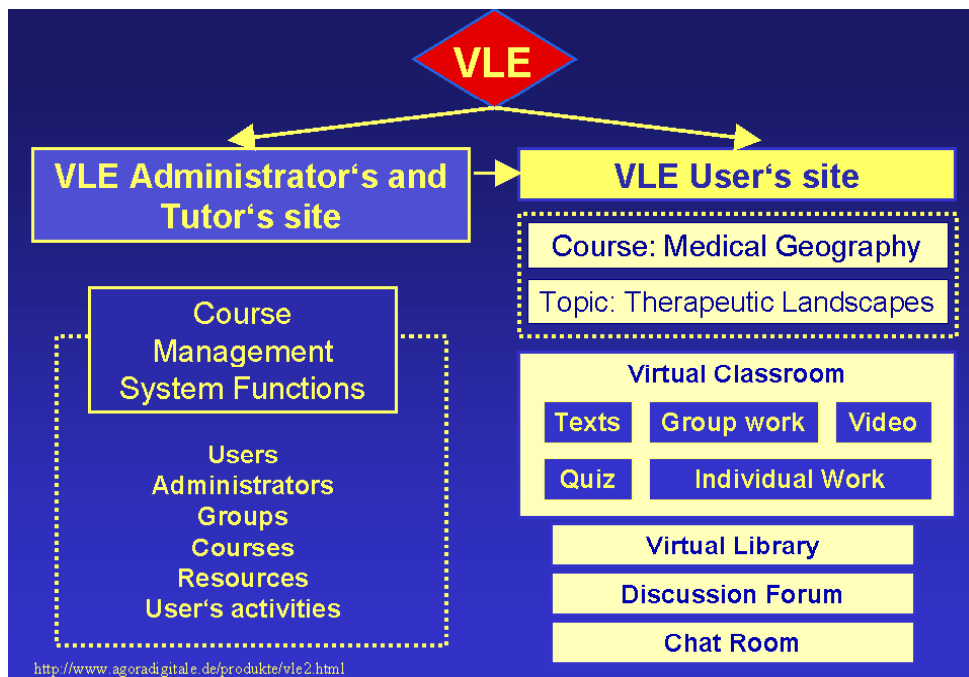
VLE

VLE Administrator‘s and Tutor‘s site

VLE User‘s site

Course: Medical Geography

Topic: Therapeutic Landscapes

Course Management System Functions

Users
Administrators
Groups
Courses
Resources
User‘s activities

Virtual Classroom

Texts

Group work

Video

Quiz

Individual Work

Virtual Library

Discussion Forum

Chat Room

http://www.agoradigitale.de/produkte/vle2.html